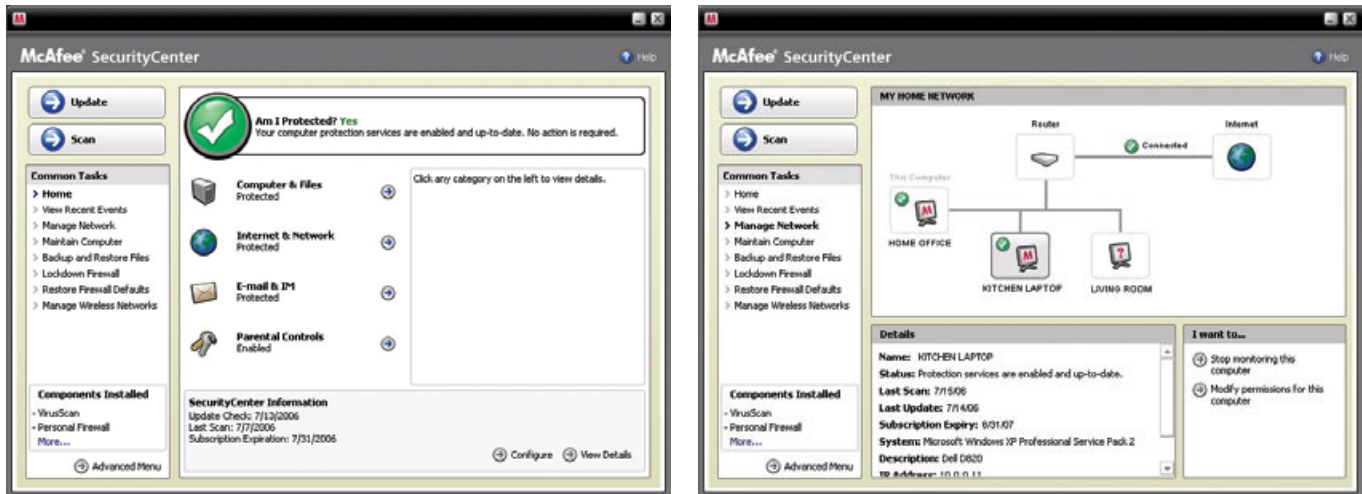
McAfee® SecurityCenter

Help

Update

Scan

Common Tasks

> Home
> View Recent Events
> Manage Network
> Maintain Computer
> Backup and Restore Files
> Lockdown Firewall
> Restore Firewall Defaults
> Manage Wireless Networks

Am I Protected? Yes
Your computer protection services are enabled and up-to-date. No action is required.

Computer & Files
Protected

Internet & Network
Protected

E-mail & IM
Protected

Parental Controls
Enabled

Click any category on the left to view details.

Components Installed
- VirusScan
- Personal Firewall
More...

Advanced Menu

SecurityCenter Information
Update Check: 7/13/2006
Last Scan: 7/7/2006
Subscription Expiration: 7/31/2006

Configure

View Details

McAfee® SecurityCenter

Help

Update

Scan

Common Tasks

> Home
> View Recent Events
> Manage Network
> Maintain Computer
> Backup and Restore Files
> Lockdown Firewall
> Restore Firewall Defaults
> Manage Wireless Networks

MY HOME NETWORK

Router

Connected

Internet

This Computer

HOME OFFICE

KITCHEN LAPTOP

LIVING ROOM

Details

Name: KITCHEN LAPTOP
Status: Protection services are enabled and up-to-date.
Last Scan: 7/15/06
Last Updates: 7/14/06
Subscription Expiry: 8/31/07
System: Microsoft Windows XP Professional Service Pack 2
Description: Dell D820
IP Address: 10.0.0.11

I want to...

Stop monitoring this computer

Modify permissions for this computer

Components Installed
- VirusScan
- Personal Firewall
More...

Advanced Menu